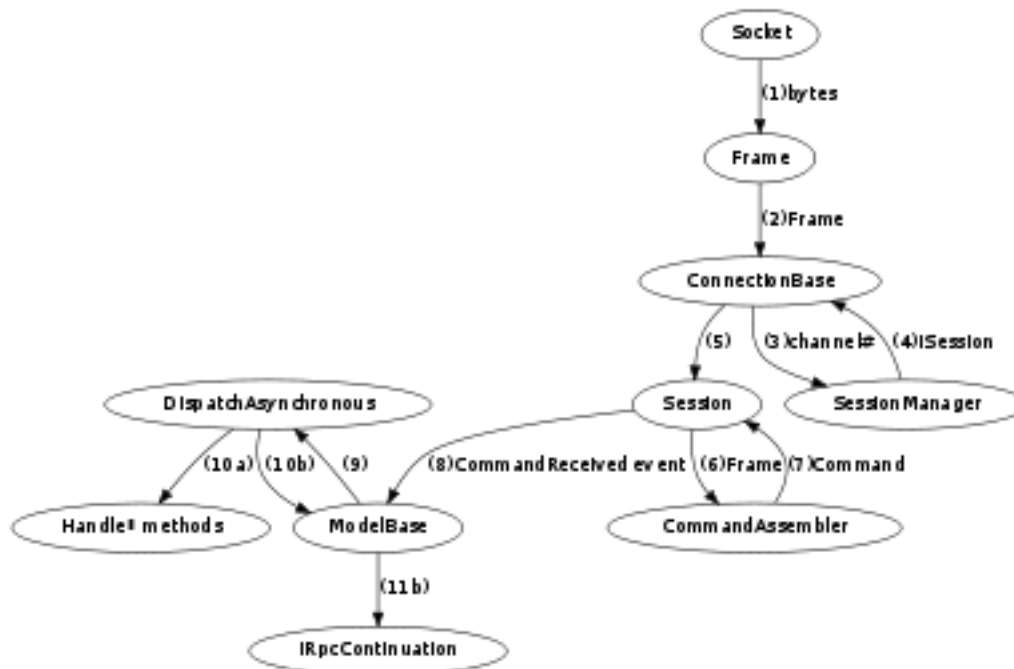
Socket

(1)bytes

Frame

(2)Frame

ConnectionBase

(5)

(3)channel#

(4)ISession

DispatchAsynchronous

Session

SessionManager

(10a)

(10b)

(9)

(8)CommandReceived event

(6)Frame

(7)Command

Handle* methods

ModelBase

CommandAssembler

(11b)

IRpcContinuation